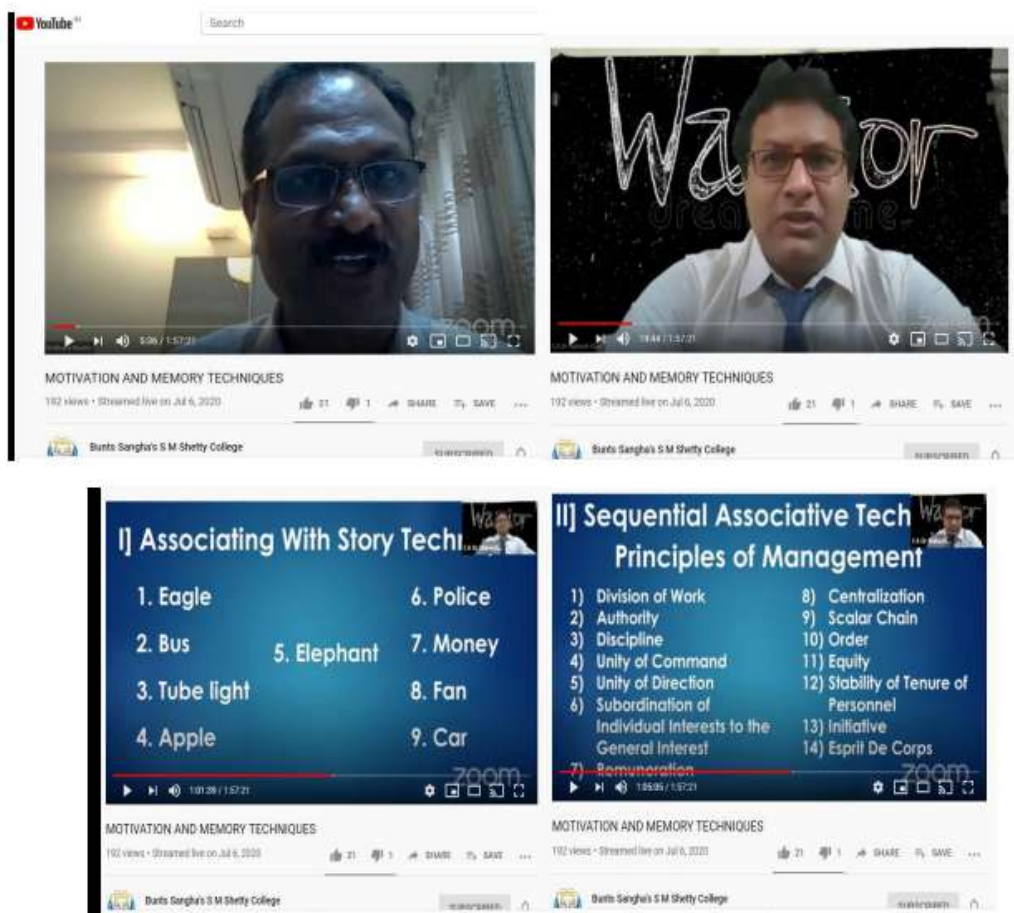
YouTube IN

Search

5:06 / 1:57:21

MOTIVATION AND MEMORY TECHNIQUES

192 views • Streamed live on Jul 6, 2020

21 1 SHARE SAVE

Bunts Sangha's S M Shetty College

SUBSCRIBED

Wa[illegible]or

18:44 / 1:57:21

MOTIVATION AND MEMORY TECHNIQUES

192 views • Streamed live on Jul 6, 2020

21 1 SHARE SAVE

Bunts Sangha's S M Shetty College

SUBSCRIBED

I] Associating With Story Techn

1. Eagle
2. Bus
3. Tube light
4. Apple
5. Elephant
6. Police
7. Money
8. Fan
9. Car

zoom

1:01:28 / 1:57:21

MOTIVATION AND MEMORY TECHNIQUES

192 views • Streamed live on Jul 6, 2020

21 1 SHARE SAVE

Bunts Sangha's S M Shetty College

SUBSCRIBED

II] Sequential Associative Tech

Principles of Management

1) Division of Work
2) Authority
3) Discipline
4) Unity of Command
5) Unity of Direction
6) Subordination of Individual Interests to the General Interest
7) Remuneration
8) Centralization
9) Scalar Chain
10) Order
11) Equity
12) Stability of Tenure of Personnel
13) Initiative
14) Esprit De Corps

zoom

1:05:05 / 1:57:21

MOTIVATION AND MEMORY TECHNIQUES

192 views • Streamed live on Jul 6, 2020

21 1 SHARE SAVE

Bunts Sangha's S M Shetty College

SUBSCRIBED